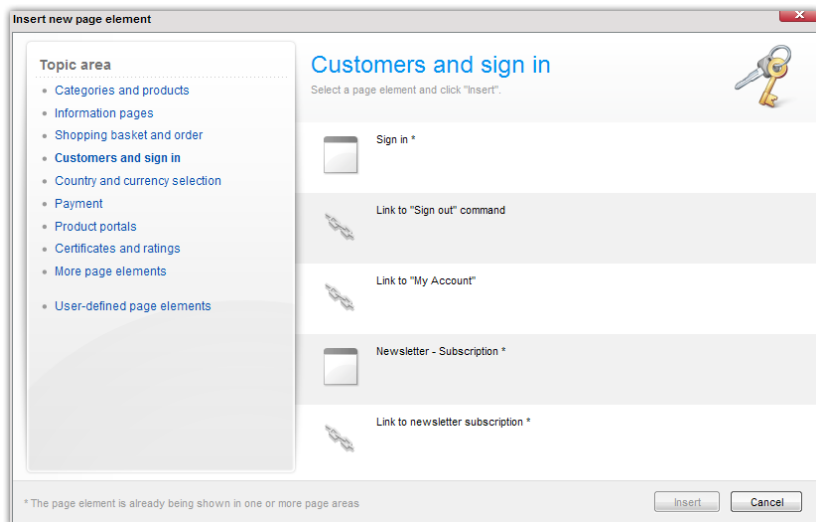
Insert new page element

Topic area
- Categories and products
- Information pages
- Shopping basket and order
- Customers and sign in
- Country and currency selection
- Payment
- Product portals
- Certificates and ratings
- More page elements

- User-defined page elements

Customers and sign in
Select a page element and click "Insert".

Sign in *

Link to "Sign out" command

Link to "My Account"

Newsletter - Subscription *

Link to newsletter subscription *

* The page element is already being shown in one or more page areas

Insert

Cancel